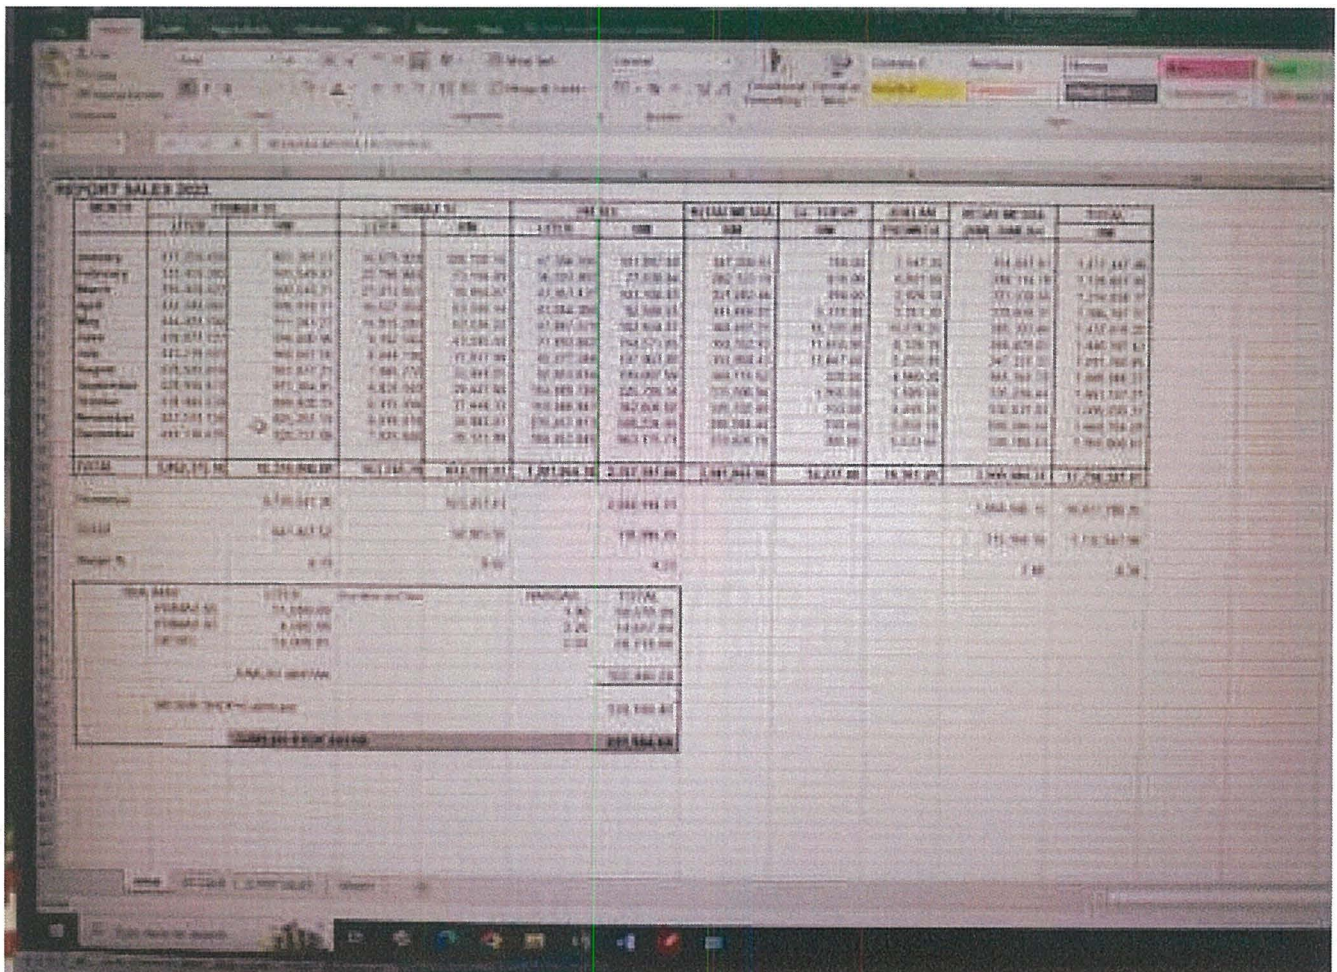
REPORT SALES 2022

| MONTH | PERTAMAX 92 | | PERTAMAX 95 | | DEXLITE | | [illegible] | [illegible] | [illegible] | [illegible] | TOTAL |
|---|---|---|---|---|---|---|---|---|---|---|---|
| | LITER | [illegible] | LITER | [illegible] | LITER | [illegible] | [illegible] | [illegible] | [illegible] | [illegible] | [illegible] |
| January | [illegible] | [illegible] | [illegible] | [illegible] | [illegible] | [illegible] | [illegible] | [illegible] | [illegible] | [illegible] | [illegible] |
| February | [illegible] | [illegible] | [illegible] | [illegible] | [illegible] | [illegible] | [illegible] | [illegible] | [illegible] | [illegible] | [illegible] |
| March | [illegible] | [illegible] | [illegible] | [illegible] | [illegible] | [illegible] | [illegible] | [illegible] | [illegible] | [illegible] | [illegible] |
| April | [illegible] | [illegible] | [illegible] | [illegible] | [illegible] | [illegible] | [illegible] | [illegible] | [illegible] | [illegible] | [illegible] |
| May | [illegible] | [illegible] | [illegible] | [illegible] | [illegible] | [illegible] | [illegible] | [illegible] | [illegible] | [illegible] | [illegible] |
| June | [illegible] | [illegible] | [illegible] | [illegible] | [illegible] | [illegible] | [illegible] | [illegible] | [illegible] | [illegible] | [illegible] |
| July | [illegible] | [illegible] | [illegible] | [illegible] | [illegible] | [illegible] | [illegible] | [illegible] | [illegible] | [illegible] | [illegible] |
| August | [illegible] | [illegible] | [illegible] | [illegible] | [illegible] | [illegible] | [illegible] | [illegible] | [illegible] | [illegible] | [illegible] |
| September | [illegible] | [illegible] | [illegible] | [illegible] | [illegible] | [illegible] | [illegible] | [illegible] | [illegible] | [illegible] | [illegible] |
| October | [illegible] | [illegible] | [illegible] | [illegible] | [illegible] | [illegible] | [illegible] | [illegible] | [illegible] | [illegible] | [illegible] |
| November | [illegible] | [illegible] | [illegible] | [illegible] | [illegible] | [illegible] | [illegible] | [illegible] | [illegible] | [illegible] | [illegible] |
| December | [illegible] | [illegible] | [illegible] | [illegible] | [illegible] | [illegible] | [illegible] | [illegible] | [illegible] | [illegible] | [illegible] |
| TOTAL | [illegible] | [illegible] | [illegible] | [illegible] | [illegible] | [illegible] | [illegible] | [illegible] | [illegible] | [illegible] | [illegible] |

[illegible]

| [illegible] | LITER | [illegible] | MARGIN | TOTAL |
|---|---|---|---|---|
| PERTAMAX 92 | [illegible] | | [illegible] | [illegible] |
| PERTAMAX 95 | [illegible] | | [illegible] | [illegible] |
| DEXLITE | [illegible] | | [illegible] | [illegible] |

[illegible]